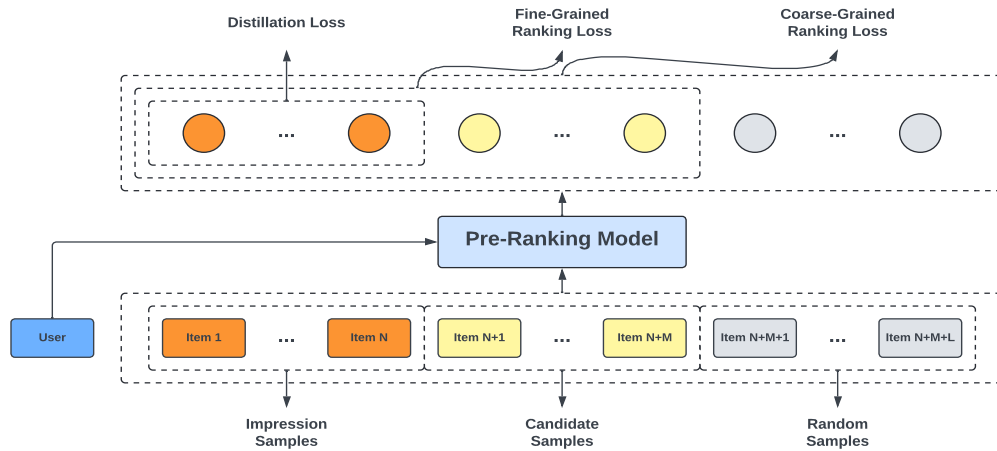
Distillation Loss

Fine-Grained Ranking Loss

Coarse-Grained Ranking Loss

...

...

...

Pre-Ranking Model

User

Item 1

...

Item N

Item N+1

...

Item N+M

Item N+M+1

...

Item N+M+L

Impression Samples

Candidate Samples

Random Samples